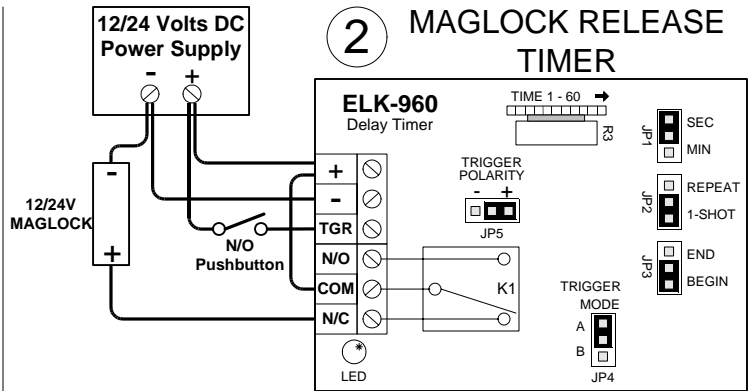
12/24 Volts DC Power Supply
- +

2 MAGLOCK RELEASE TIMER

ELK-960
Delay Timer

TIME 1 - 60
R3

JP1 SEC MIN

TRIGGER POLARITY
- +
JP5

JP2 REPEAT 1-SHOT

JP3 END BEGIN

12/24V MAGLOCK
-
+

+
-
TGR
N/O
COM
N/C

N/O Pushbutton

K1

TRIGGER MODE
A
B
JP4

LED